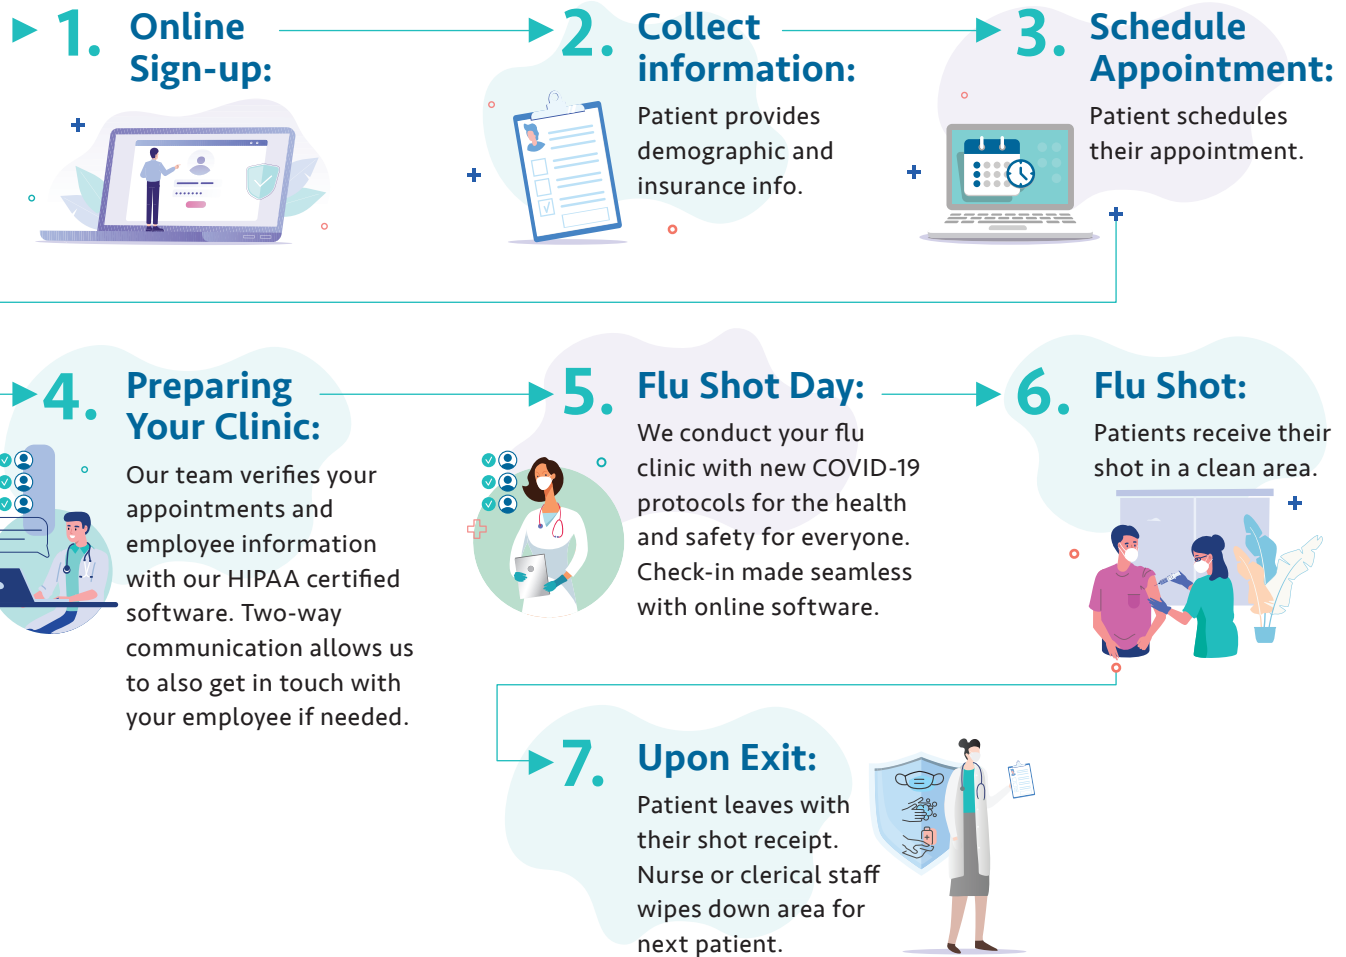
1. Online Sign-up:

2. Collect information:
Patient provides demographic and insurance info.

3. Schedule Appointment:
Patient schedules their appointment.

4. Preparing Your Clinic:
Our team verifies your appointments and employee information with our HIPAA certified software. Two-way communication allows us to also get in touch with your employee if needed.

5. Flu Shot Day:
We conduct your flu clinic with new COVID-19 protocols for the health and safety for everyone. Check-in made seamless with online software.

6. Flu Shot:
Patients receive their shot in a clean area.

7. Upon Exit:
Patient leaves with their shot receipt. Nurse or clerical staff wipes down area for next patient.